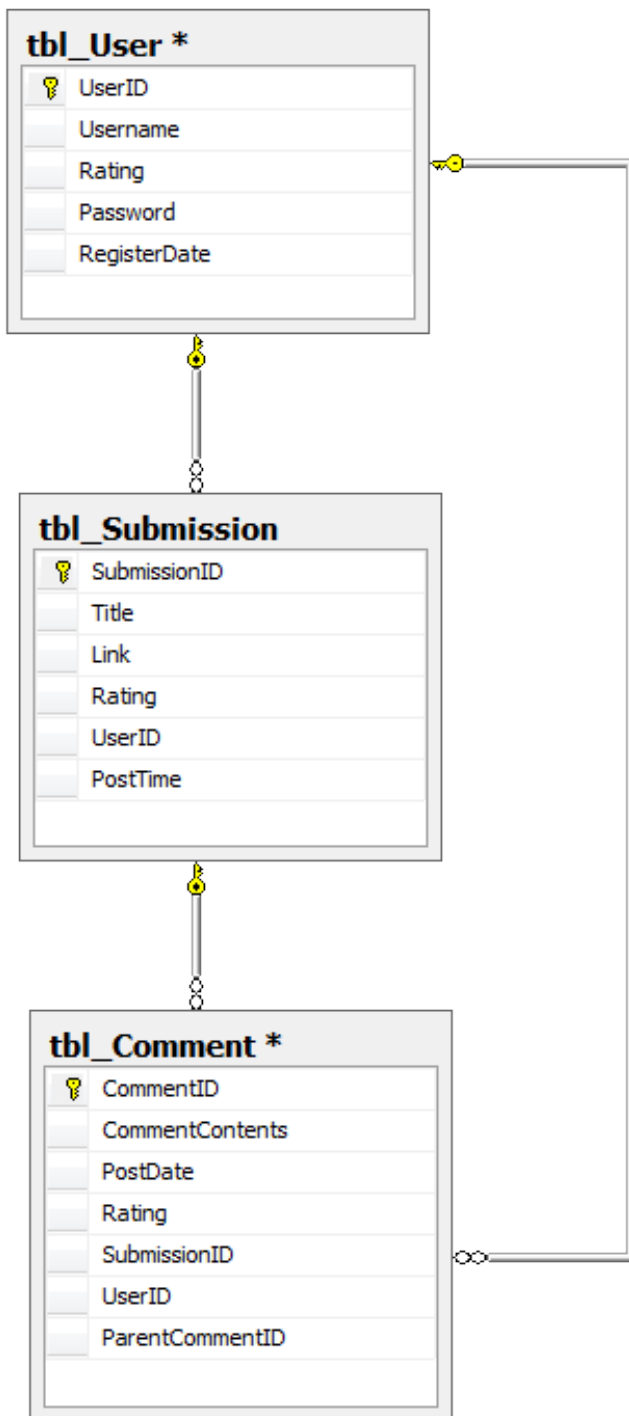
tbl_User *

UserID
Username
Rating
Password
RegisterDate

tbl_Submission

SubmissionID
Title
Link
Rating
UserID
PostTime

tbl_Comment *

CommentID
CommentContents
PostDate
Rating
SubmissionID
UserID
ParentCommentID